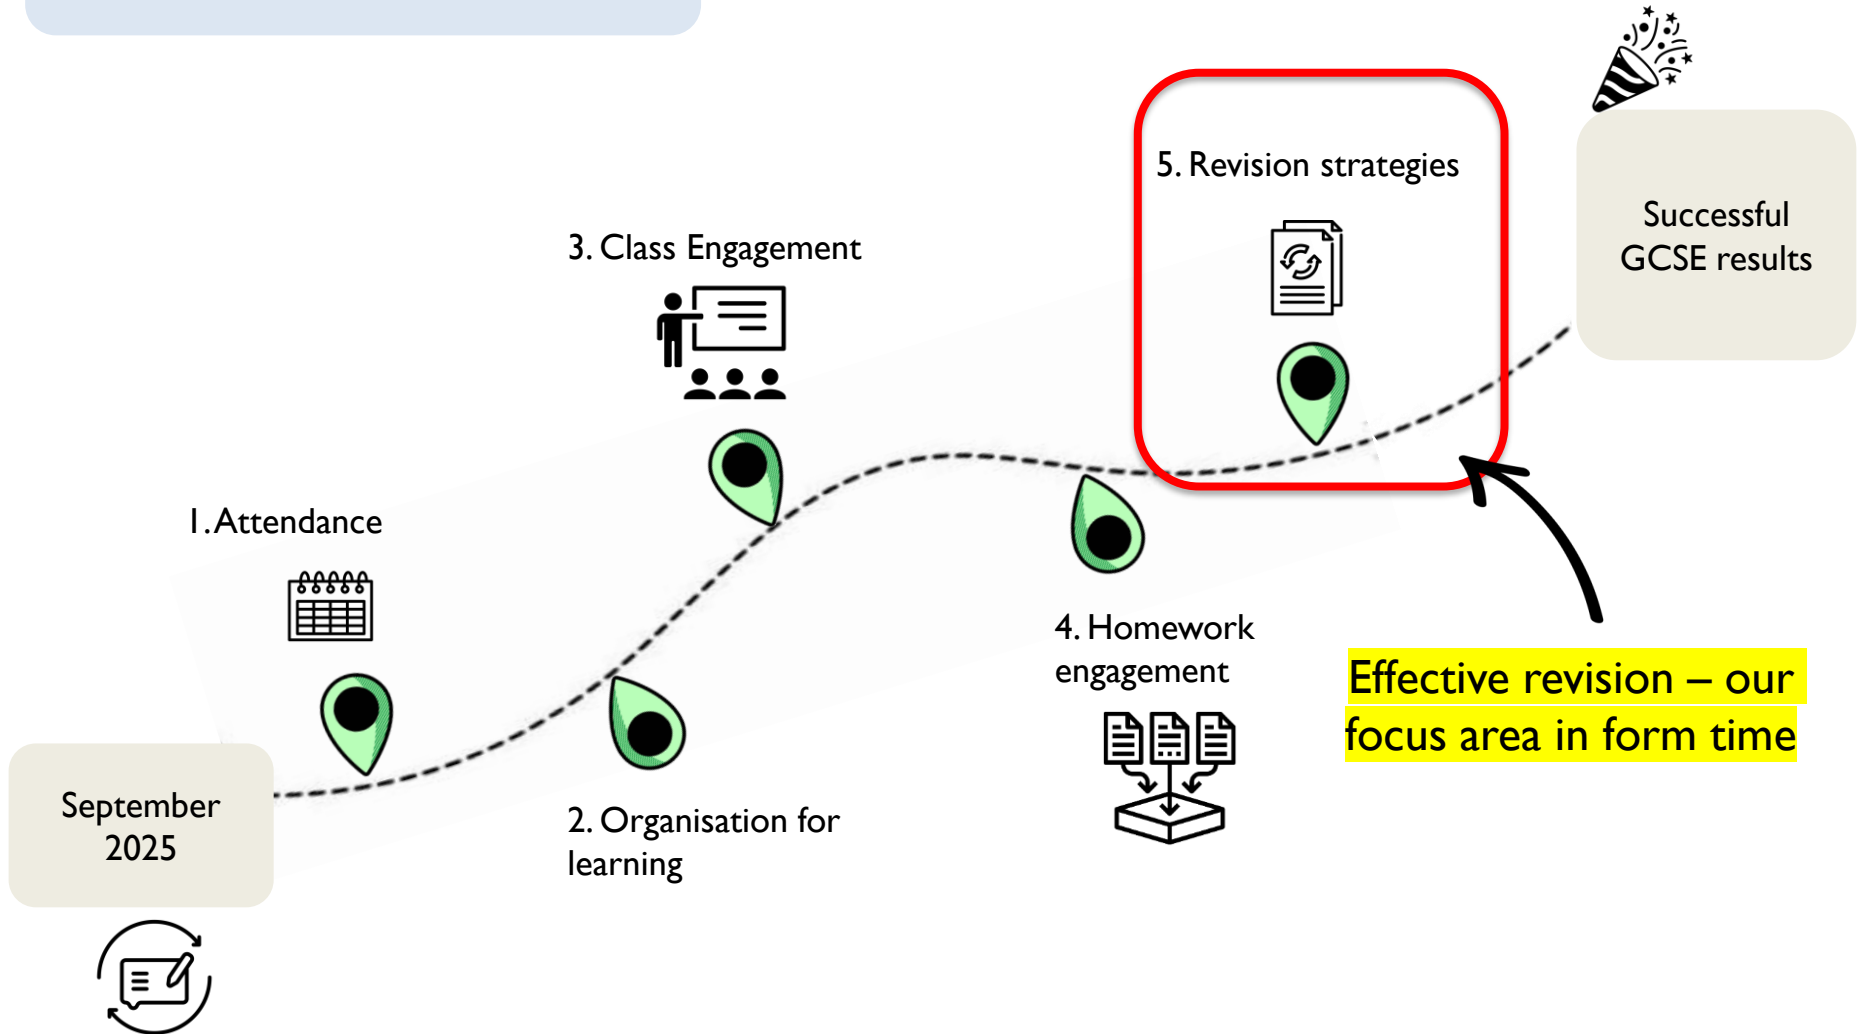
September 2025

1. Attendance

2. Organisation for learning

3. Class Engagement

4. Homework engagement

5. Revision strategies

Successful GCSE results

Effective revision – our focus area in form time